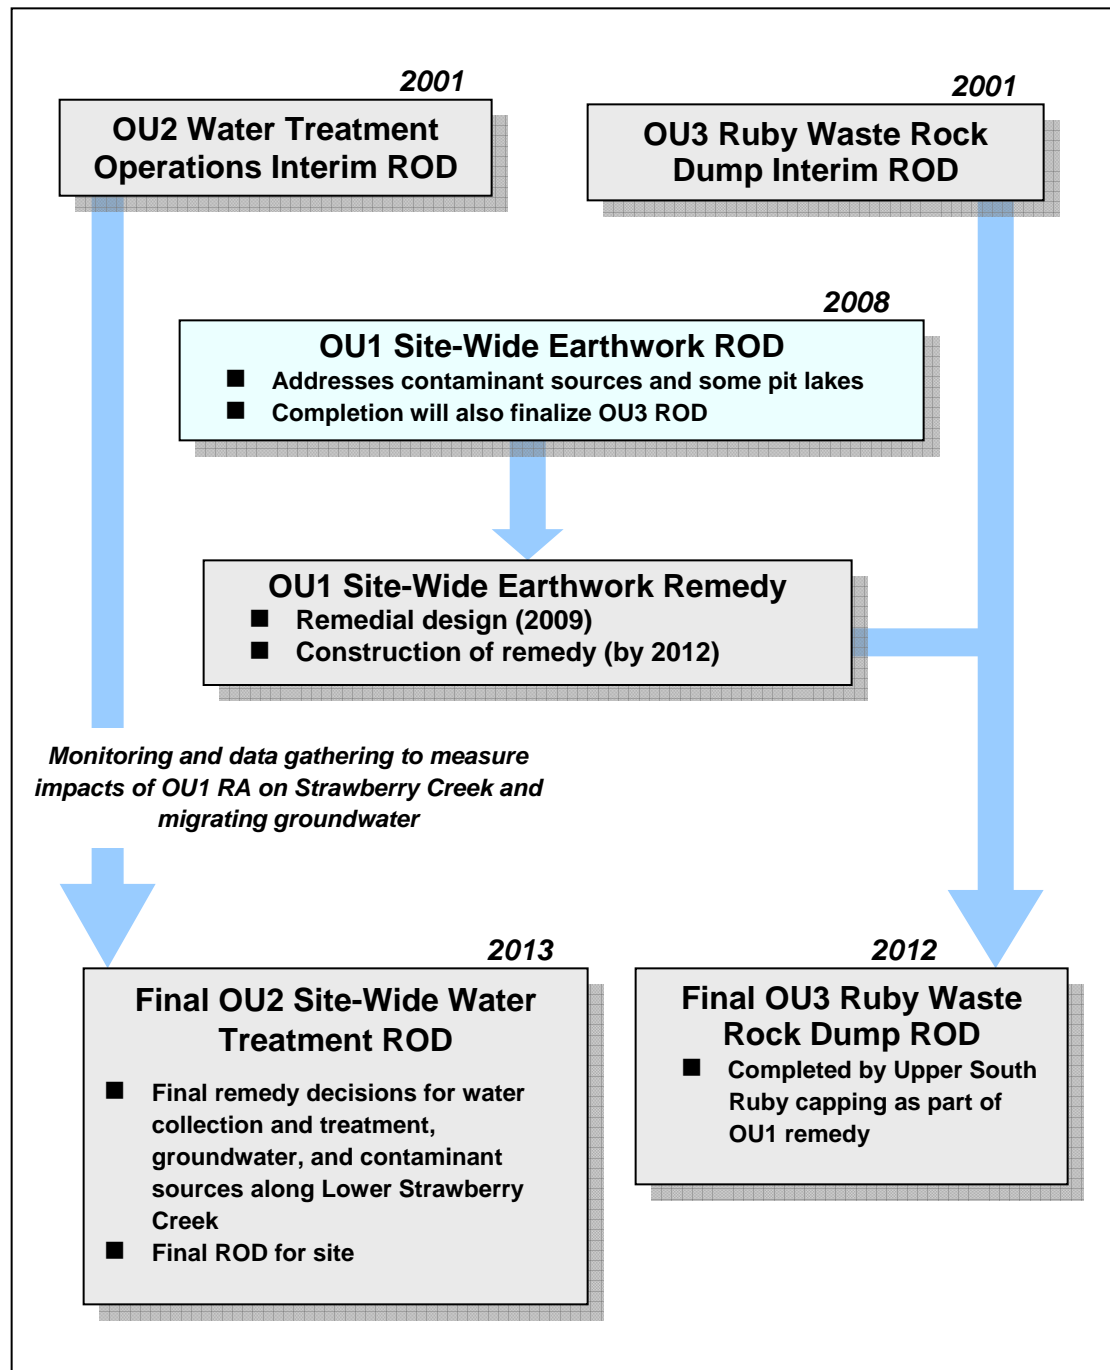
2001
OU2 Water Treatment Operations Interim ROD

2001
OU3 Ruby Waste Rock Dump Interim ROD

2008
OU1 Site-Wide Earthwork ROD
■ Addresses contaminant sources and some pit lakes
■ Completion will also finalize OU3 ROD

OU1 Site-Wide Earthwork Remedy
■ Remedial design (2009)
■ Construction of remedy (by 2012)

Monitoring and data gathering to measure impacts of OU1 RA on Strawberry Creek and migrating groundwater

2013
Final OU2 Site-Wide Water Treatment ROD
■ Final remedy decisions for water collection and treatment, groundwater, and contaminant sources along Lower Strawberry Creek
■ Final ROD for site

2012
Final OU3 Ruby Waste Rock Dump ROD
■ Completed by Upper South Ruby capping as part of OU1 remedy